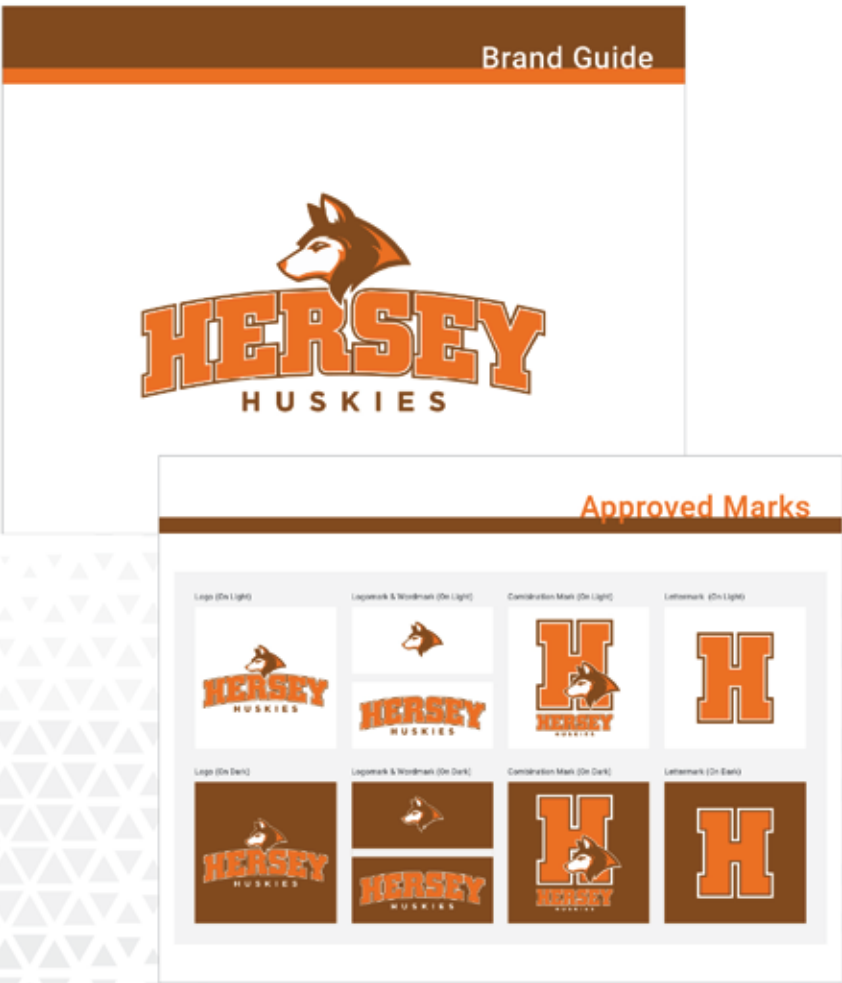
Brand Guide

HERSEY
HUSKIES

Approved Marks

Logo (On Light)

HERSEY
HUSKIES

Logomark & Wordmark (On Light)

HERSEY
HUSKIES

Combination Mark (On Light)

H

HERSEY
HUSKIES

Lettermark (On Light)

H

Logo (On Dark)

HERSEY
HUSKIES

Logomark & Wordmark (On Dark)

HERSEY
HUSKIES

Combination Mark (On Dark)

H

HERSEY
HUSKIES

Lettermark (On Dark)

H